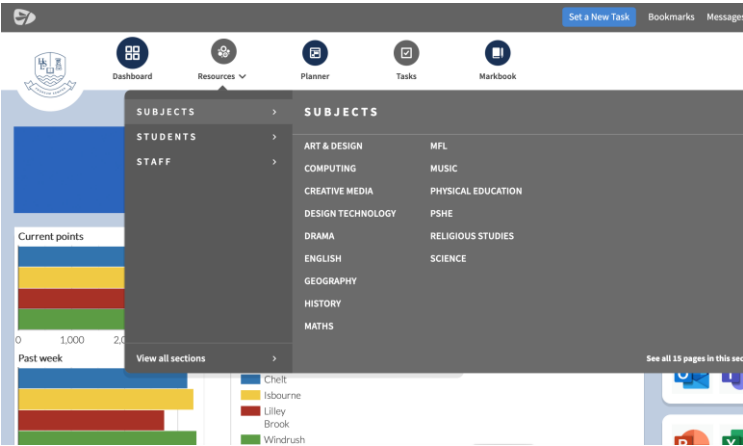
Set a New Task Bookmarks Messages

Dashboard Resources Planner Tasks Markbook

SUBJECTS
STUDENTS
STAFF

View all sections

SUBJECTS

ART & DESIGN
COMPUTING
CREATIVE MEDIA
DESIGN TECHNOLOGY
DRAMA
ENGLISH
GEOGRAPHY
HISTORY
MATHS

MFL
MUSIC
PHYSICAL EDUCATION
PSHE
RELIGIOUS STUDIES
SCIENCE

See all 15 pages in this sec

Current points

0 1,000 2,0

Past week

Chelt
Isbourne
Lilley Brook
Windrush